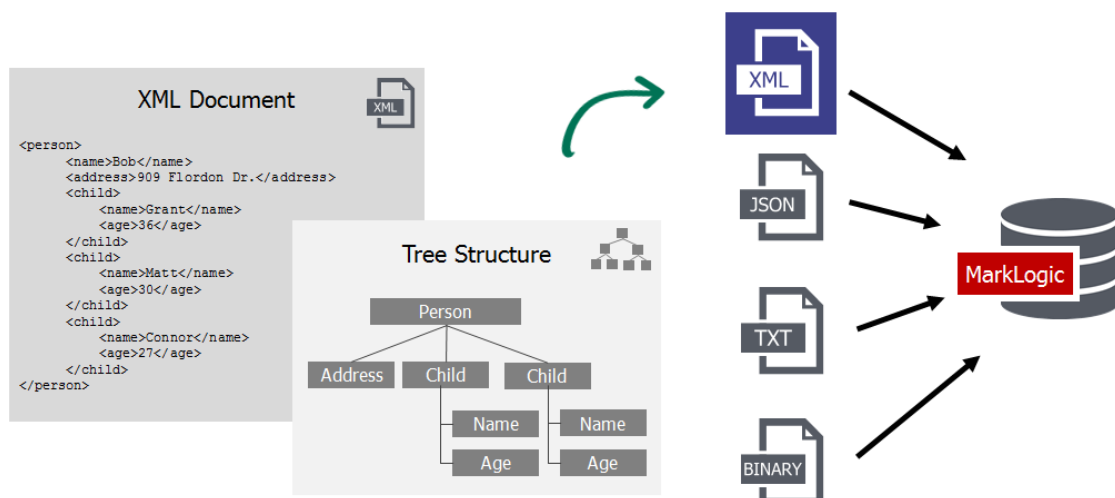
XML Document

XML

<person>
<name>Bob</name>
<address>909 Flordon Dr.</address>
<child>
<name>Grant</name>
<age>36</age>
</child>
<child>
<name>Matt</name>
<age>30</age>
</child>
<child>
<name>Connor</name>
<age>27</age>
</child>
</person>

Tree Structure

Person

Address

Child

Child

Name

Age

Name

Age

XML

JSON

TXT

BINARY

MarkLogic